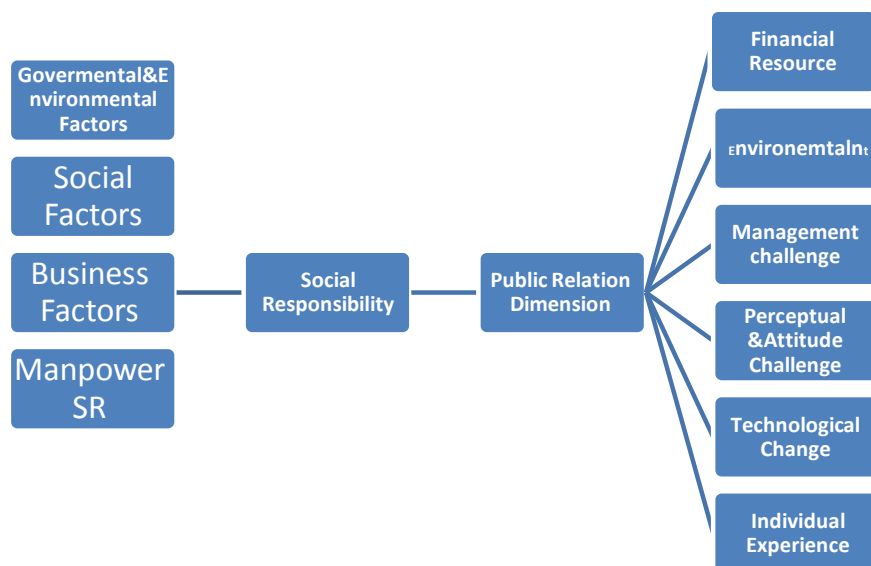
Govermental&Environmental Factors

Social Factors

Business Factors

Manpower SR

Social Responsibility

Public Relation Dimension

Financial Resource

Environemtalnt

Management challenge

Perceptual &Attitude Challenge

Technological Change

Individual Experience